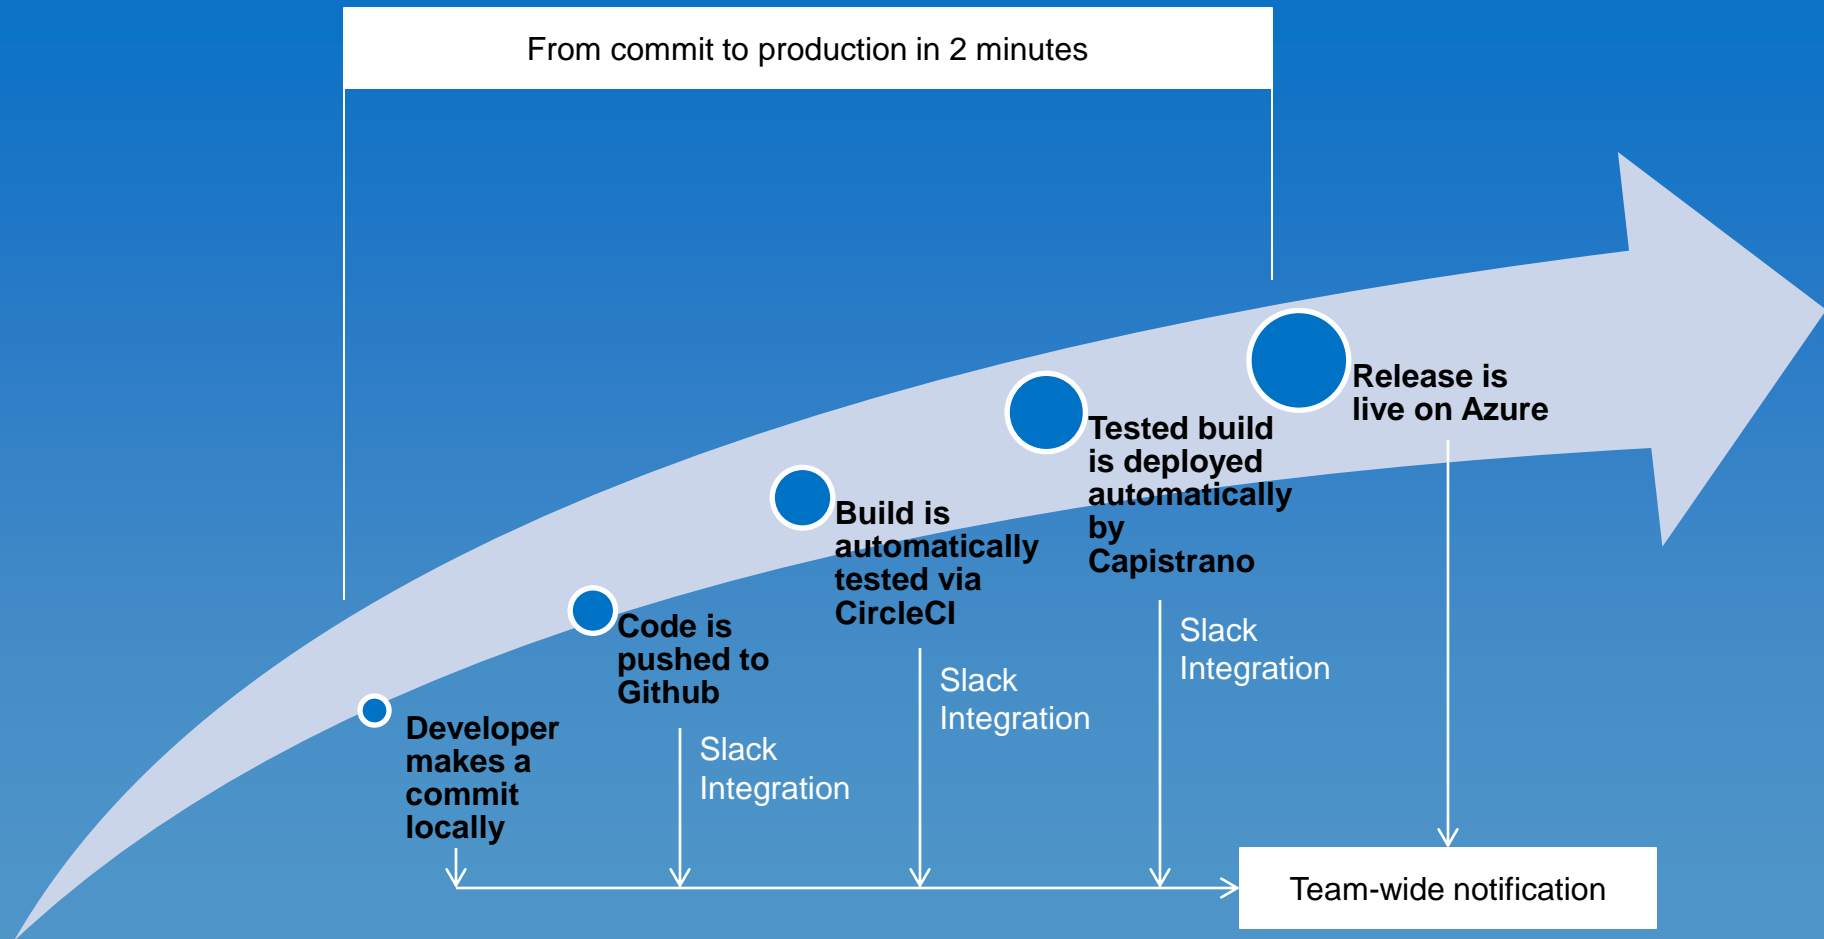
From commit to production in 2 minutes

Developer makes a commit locally

Code is pushed to Github

Slack Integration

Build is automatically tested via CircleCI

Slack Integration

Tested build is deployed automatically by Capistrano

Slack Integration

Release is live on Azure

Team-wide notification